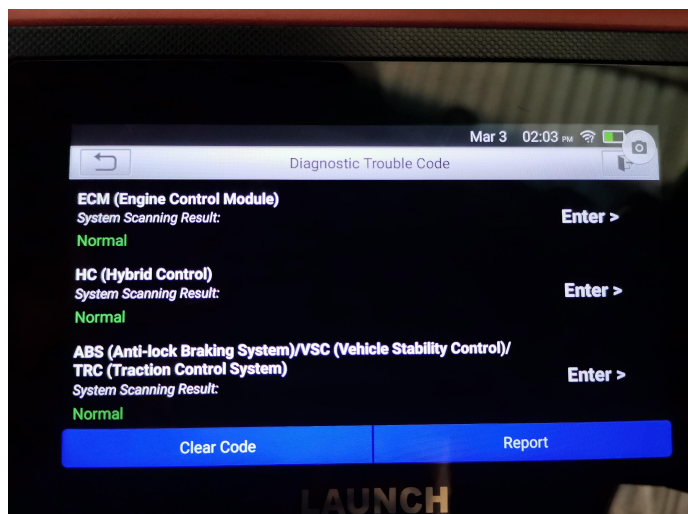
Mar 3 02:03 PM

Diagnostic Trouble Code

ECM (Engine Control Module)
System Scanning Result:
Normal
Enter >

HC (Hybrid Control)
System Scanning Result:
Normal
Enter >

ABS (Anti-lock Braking System)/VSC (Vehicle Stability Control)/ TRC (Traction Control System)
System Scanning Result:
Normal
Enter >

Clear Code
Report

LAUNCH